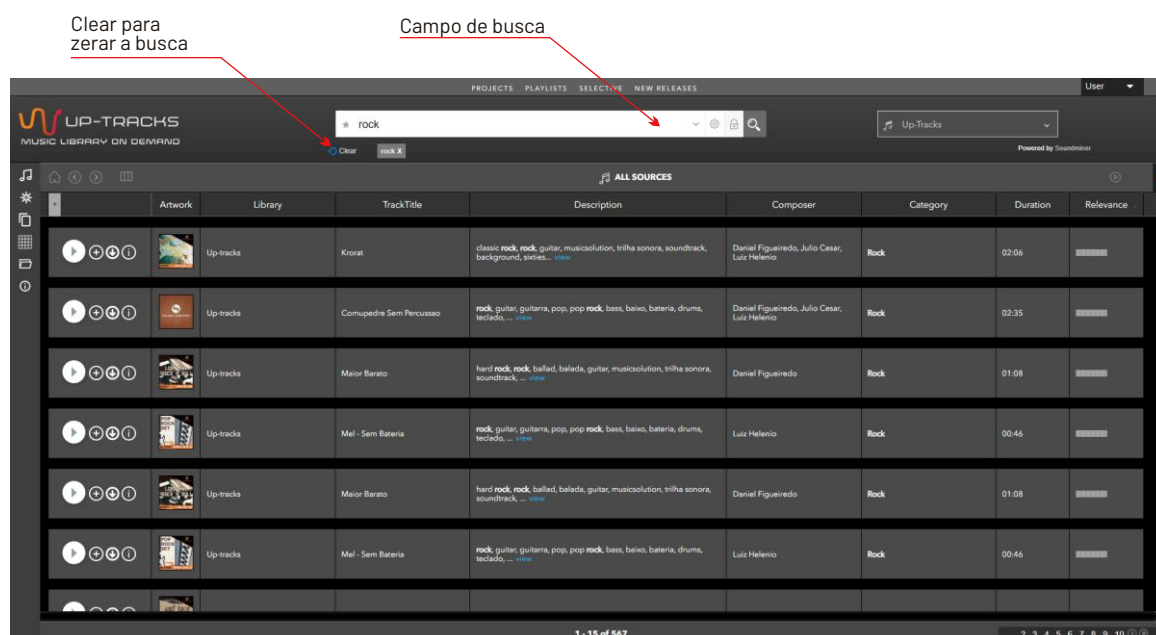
Clear para zerar a busca

Campo de busca

PROJECTS PLAYLISTS SELECTIVE NEW RELEASES

User

UP-TRACKS
MUSIC LIBRARY ON DEMAND

rock

Clear rock X

Up-Tracks

Powered by Soundminer

ALL SOURCES

| | Artwork | Library | TrackTitle | Description | Composer | Category | Duration | Relevance |
|---|---|---|---|---|---|---|---|---|
| | | Up-tracks | Krorat | classic rock, rock, guitar, musicsolution, trilha sonora, soundtrack, background, sixties... view | Daniel Figueiredo, Julio Cesar, Luiz Helenio | Rock | 02:06 | |
| | | Up-tracks | Comupedre Sem Percussao | rock, guitar, guitarra, pop, pop rock, bass, baixo, bateria, drums, teclado, ... view | Daniel Figueiredo, Julio Cesar, Luiz Helenio | Rock | 02:35 | |
| | | Up-tracks | Maior Barato | hard rock, rock, ballad, balada, guitar, musicsolution, trilha sonora, soundtrack, ... view | Daniel Figueiredo | Rock | 01:08 | |
| | | Up-tracks | Mel - Sem Bateria | rock, guitar, guitarra, pop, pop rock, bass, baixo, bateria, drums, teclado, ... view | Luiz Helenio | Rock | 00:46 | |
| | | Up-tracks | Maior Barato | hard rock, rock, ballad, balada, guitar, musicsolution, trilha sonora, soundtrack, ... view | Daniel Figueiredo | Rock | 01:08 | |
| | | Up-tracks | Mel - Sem Bateria | rock, guitar, guitarra, pop, pop rock, bass, baixo, bateria, drums, teclado, ... view | Luiz Helenio | Rock | 00:46 | |

1 - 15 of 567

2 3 4 5 6 7 8 9 10